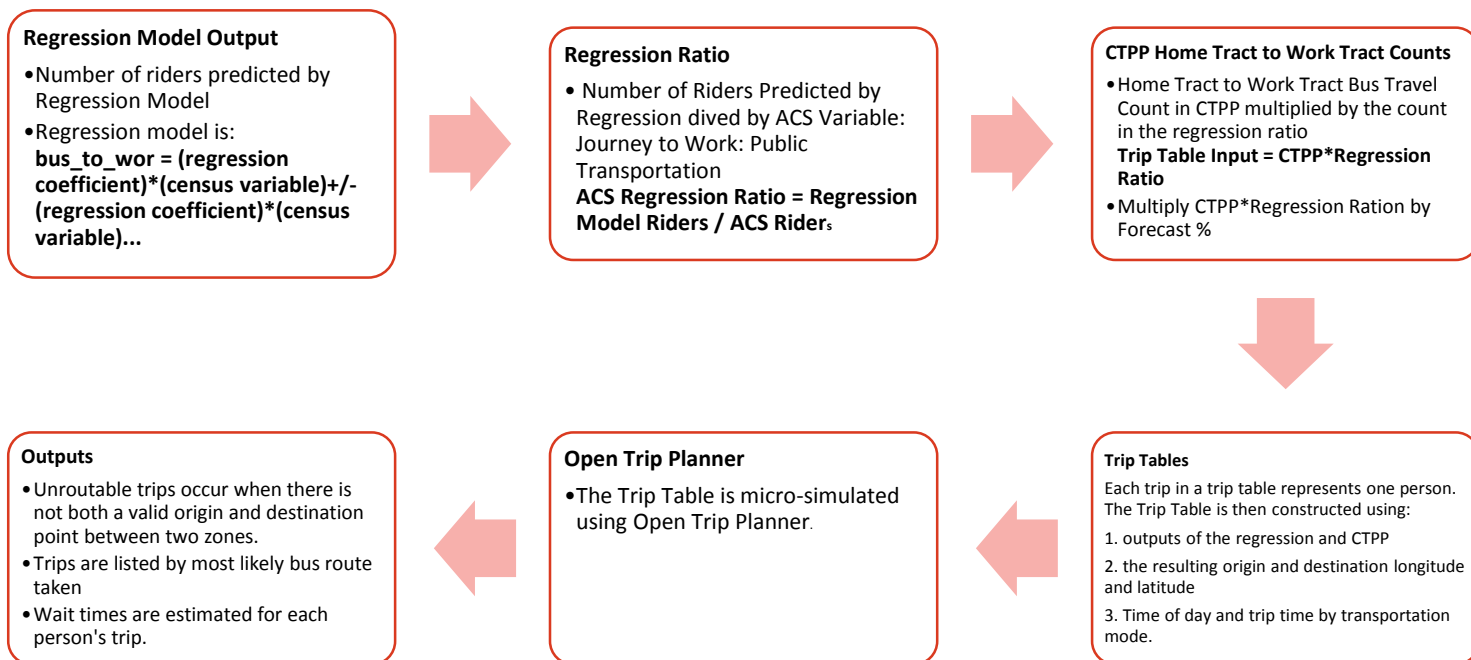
**Regression Model Output**

•Number of riders predicted by Regression Model

•Regression model is:
**bus_to_wor = (regression coefficient)*(census variable)+/- (regression coefficient)*(census variable)...**

**Regression Ratio**

• Number of Riders Predicted by Regression dived by ACS Variable: Journey to Work: Public Transportation
**ACS Regression Ratio = Regression Model Riders / ACS Riders**

**CTPP Home Tract to Work Tract Counts**

•Home Tract to Work Tract Bus Travel Count in CTPP multiplied by the count in the regression ratio
**Trip Table Input = CTPP*Regression Ratio**

•Multiply CTPP*Regression Ration by Forecast %

**Trip Tables**

Each trip in a trip table represents one person. The Trip Table is then constructed using:

1. outputs of the regression and CTPP

2. the resulting origin and destination longitude and latitude

3. Time of day and trip time by transportation mode.

**Open Trip Planner**

•The Trip Table is micro-simulated using Open Trip Planner.

**Outputs**

•Unroutable trips occur when there is not both a valid origin and destination point between two zones.

•Trips are listed by most likely bus route taken

•Wait times are estimated for each person's trip.